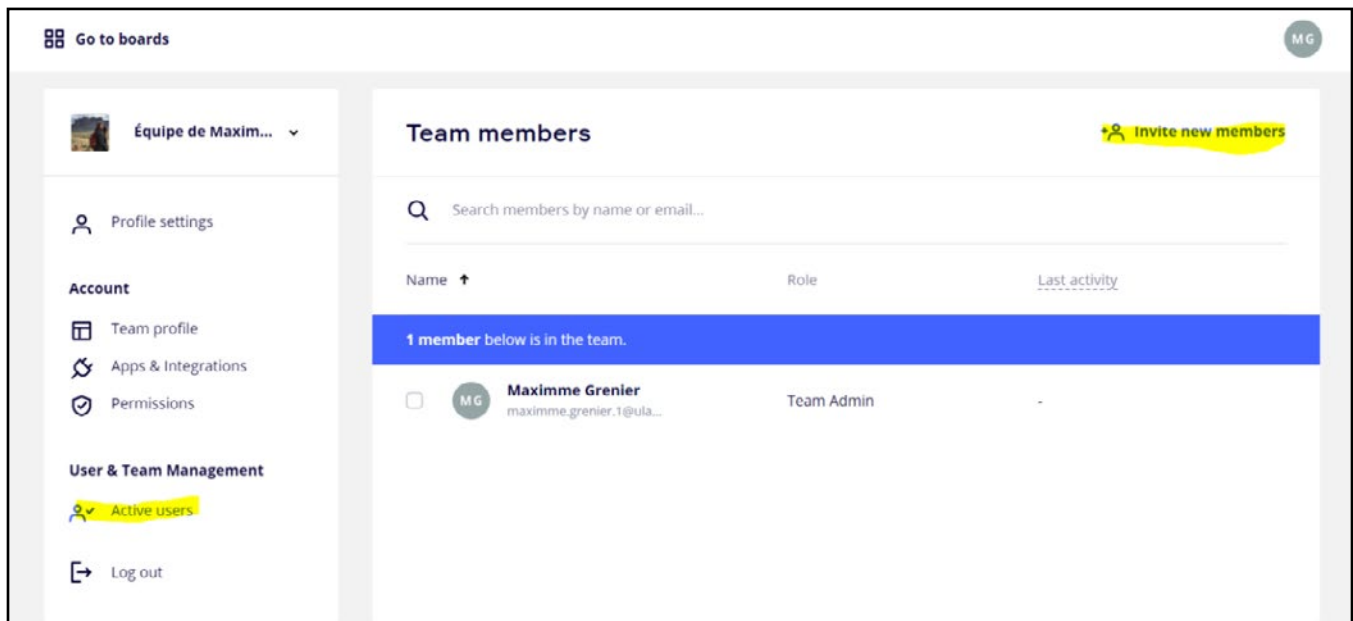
Go to boards

MG

Équipe de Maxim...

Profile settings

Account

Team profile

Apps & Integrations

Permissions

User & Team Management

Active users

Log out

Team members

Invite new members

Search members by name or email...

| Name ↑ | Role | Last activity |
|---|---|---|
| **1 member** below is in the team. | | |
| MG Maximme Grenier maximme.grenier.1@ula... | Team Admin | - |